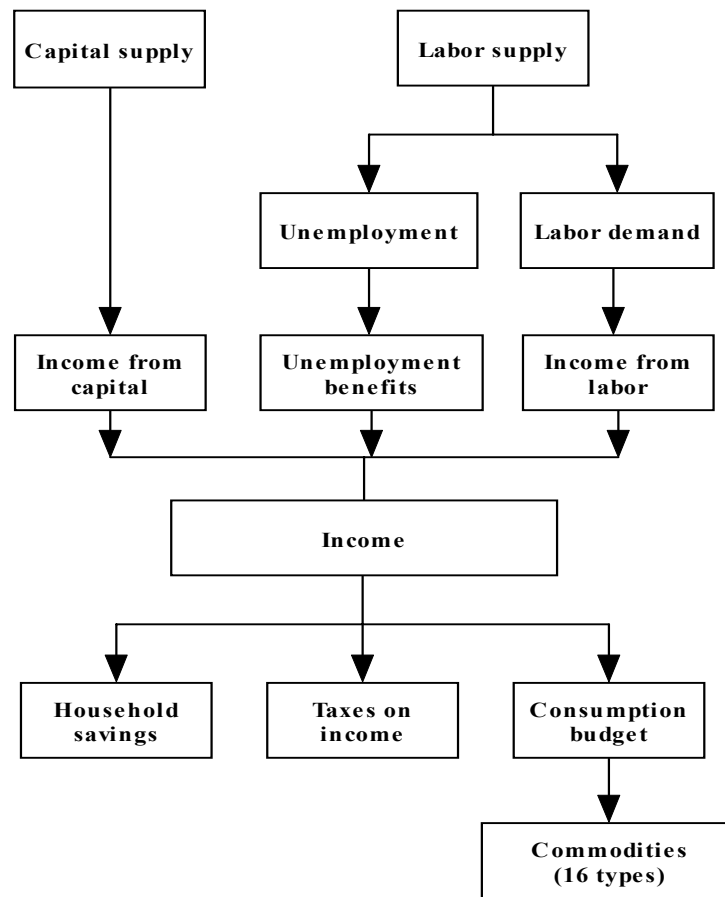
Capital supply

Labor supply

Unemployment

Labor demand

Income from capital

Unemployment benefits

Income from labor

Income

Household savings

Taxes on income

Consumption budget

Commodities (16 types)